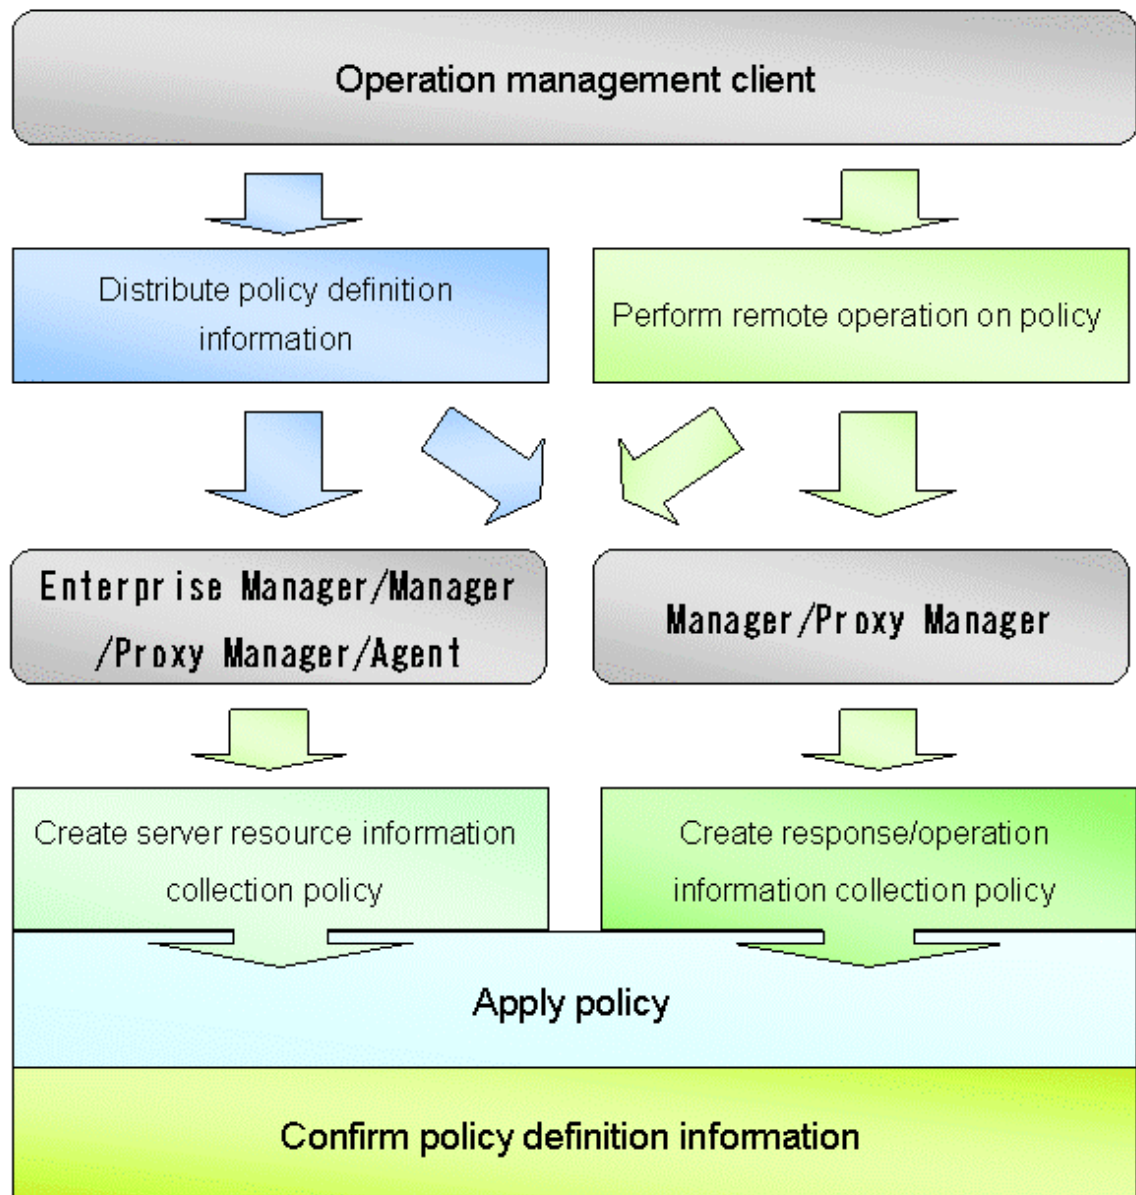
Operation management client

Distribute policy definition information

Perform remote operation on policy

Enterprise Manager/Manager /Proxy Manager/Agent

Manager/Proxy Manager

Create server resource information collection policy

Create response/operation information collection policy

Apply policy

Confirm policy definition information